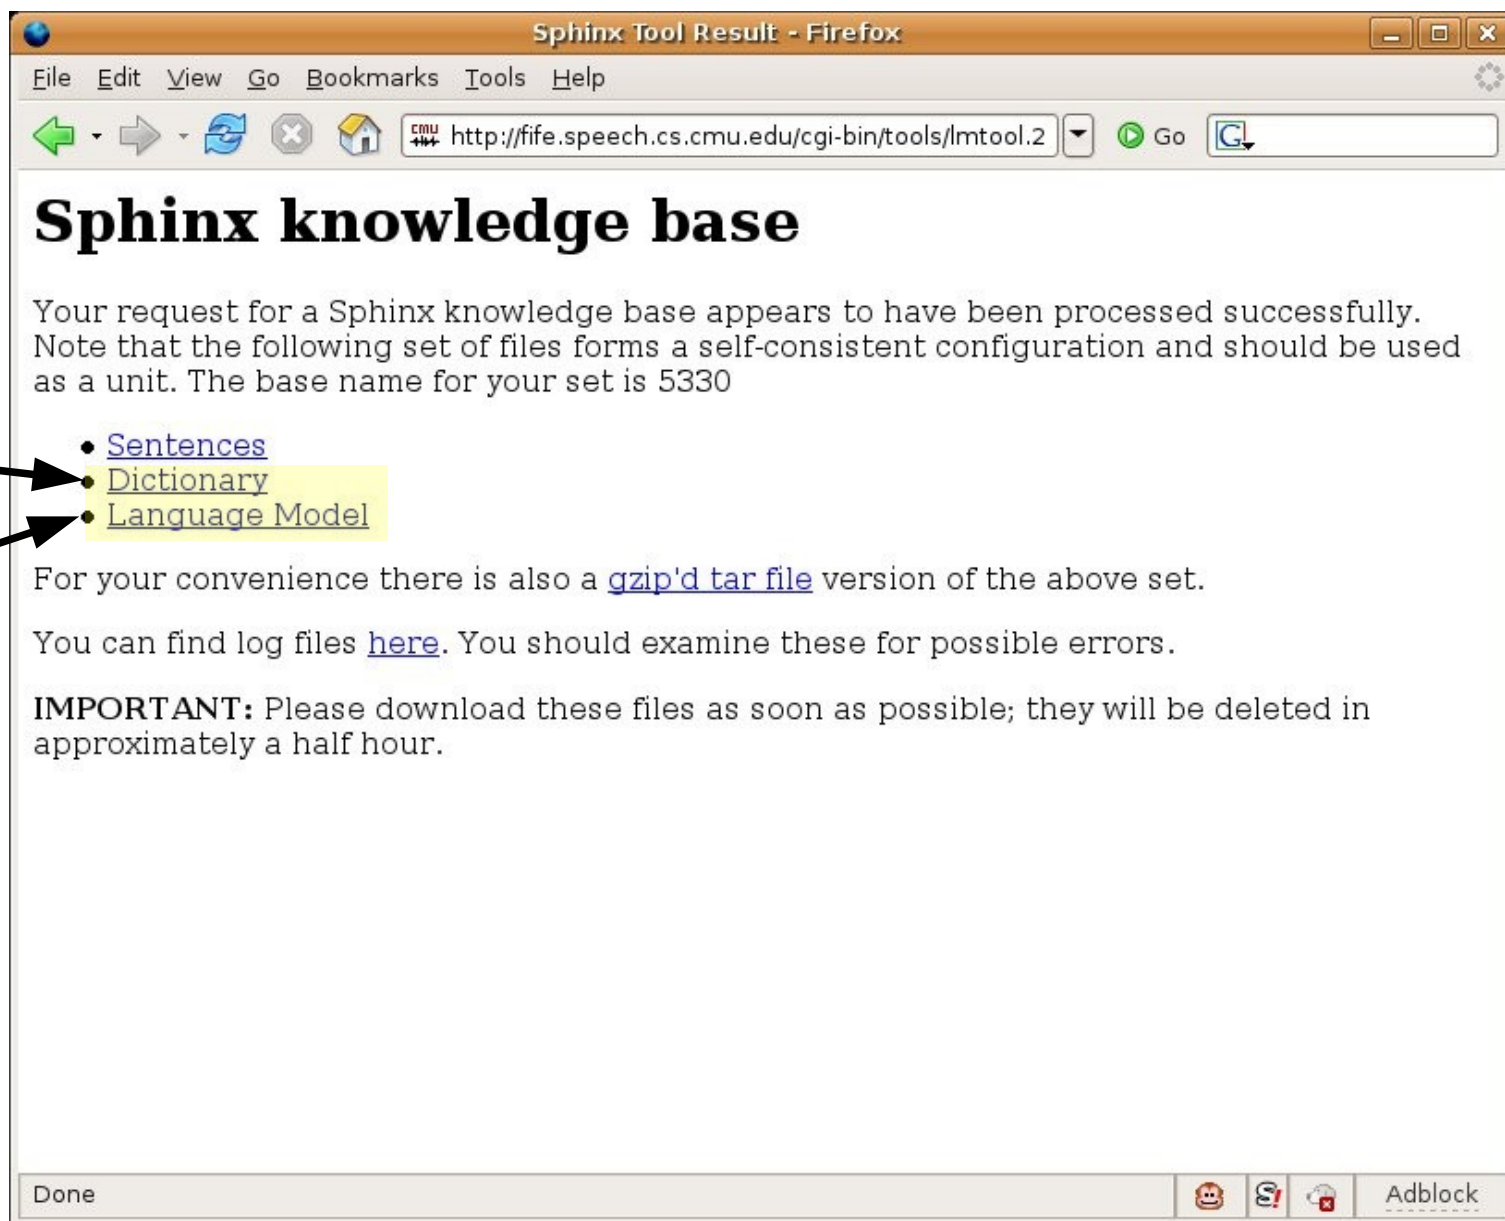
Sphinx Tool Result - Firefox

File Edit View Go Bookmarks Tools Help

http://fife.speech.cs.cmu.edu/cgi-bin/tools/lmtool.2

Go

Sphinx knowledge base

Your request for a Sphinx knowledge base appears to have been processed successfully. Note that the following set of files forms a self-consistent configuration and should be used as a unit. The base name for your set is 5330

- Sentences
- Dictionary
- Language Model

For your convenience there is also a gzip'd tar file version of the above set.

You can find log files here. You should examine these for possible errors.

**IMPORTANT:** Please download these files as soon as possible; they will be deleted in approximately a half hour.

Done

Adblock